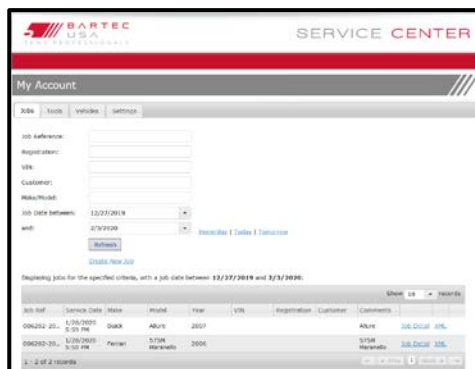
BARTEC USA TPMS PROFESSIONALS

SERVICE CENTER

My Account

Jobs | Tools | Vehicles | Settings

Job Reference:

Registration:

VIN:

Customer:

Make/Model:

Job Date between: 12/27/2019

and: 2/3/2020

Yesterday | Today | Tomorrow

Refresh

Create New Job

Displaying jobs for the specified criteria, with a job date between 12/27/2019 and 2/3/2020:

Show 10 records

| Job Ref | Service Date | Make | Model | Year | VIN | Registration | Customer | Comments | | |
|---|---|---|---|---|---|---|---|---|---|---|
| 096202-20.. | 1/29/2020 5:55 PM | Buick | Allure | 2007 | | | | Allure | Job Detail | XML |
| 096202-20.. | 1/29/2020 5:50 PM | Ferrari | 575M Maranello | 2006 | | | | 575M Maranello | Job Detail | XML |

1 - 2 of 2 records

1